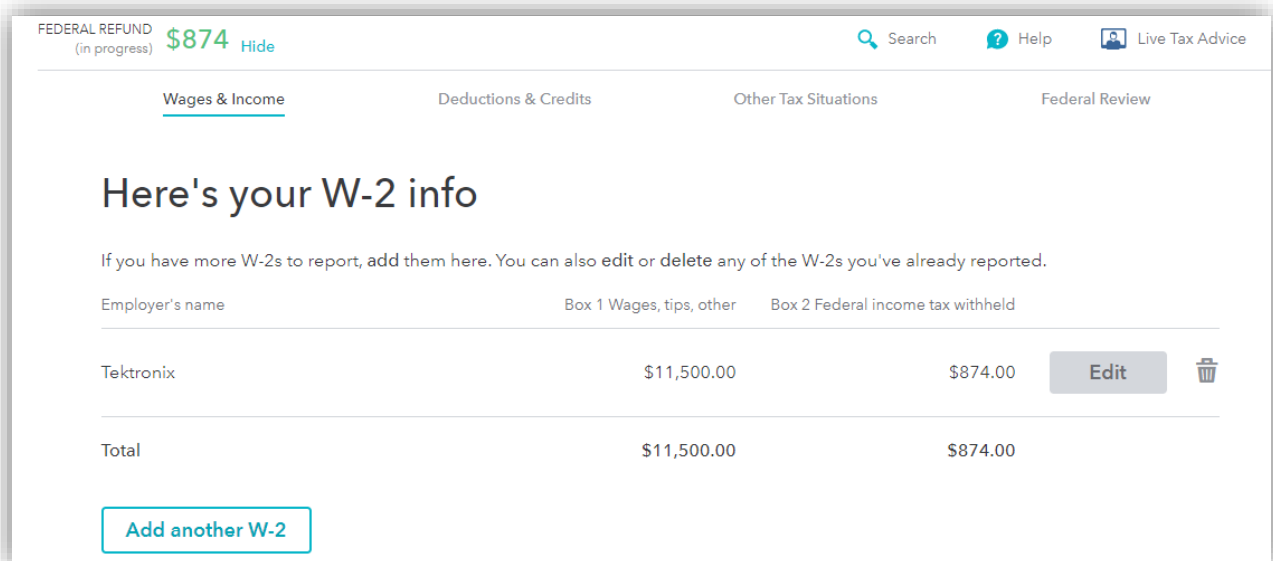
FEDERAL REFUND (in progress) $874 Hide

Search Help Live Tax Advice

Wages & Income Deductions & Credits Other Tax Situations Federal Review

Here's your W-2 info

If you have more W-2s to report, add them here. You can also edit or delete any of the W-2s you've already reported.

| Employer's name | Box 1 Wages, tips, other | Box 2 Federal income tax withheld | |
|---|---|---|---|
| Tektronix | $11,500.00 | $874.00 | Edit |
| Total | $11,500.00 | $874.00 | |

Add another W-2